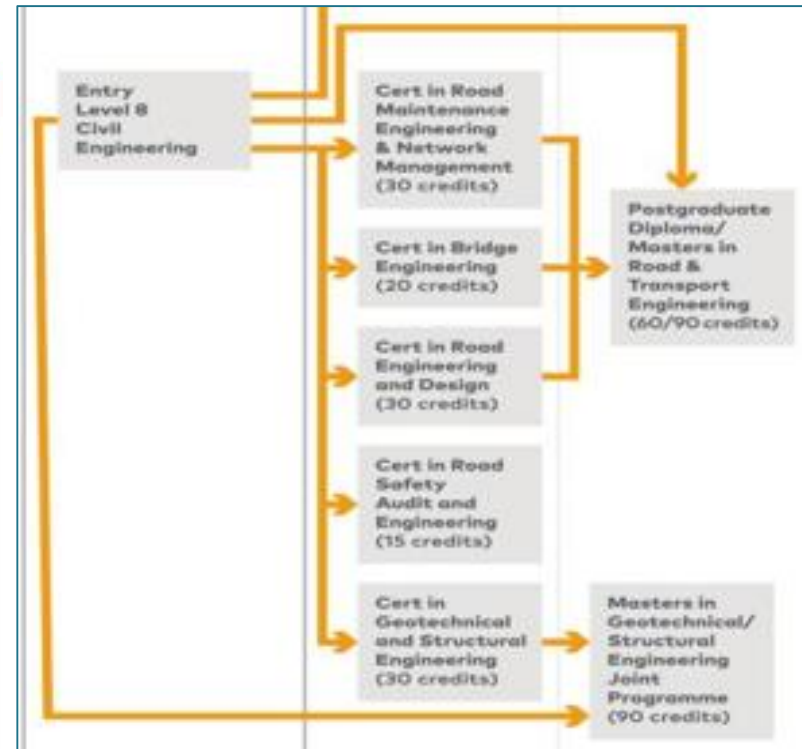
Entry Level 8 Civil Engineering

Cert in Road Maintenance Engineering & Network Management (30 credits)

Cert in Bridge Engineering (20 credits)

Cert in Road Engineering and Design (30 credits)

Cert in Road Safety Audit and Engineering (15 credits)

Cert in Geotechnical and Structural Engineering (30 credits)

Postgraduate Diploma/ Masters in Road & Transport Engineering (60/90 credits)

Masters in Geotechnical/ Structural Engineering Joint Programme (90 credits)